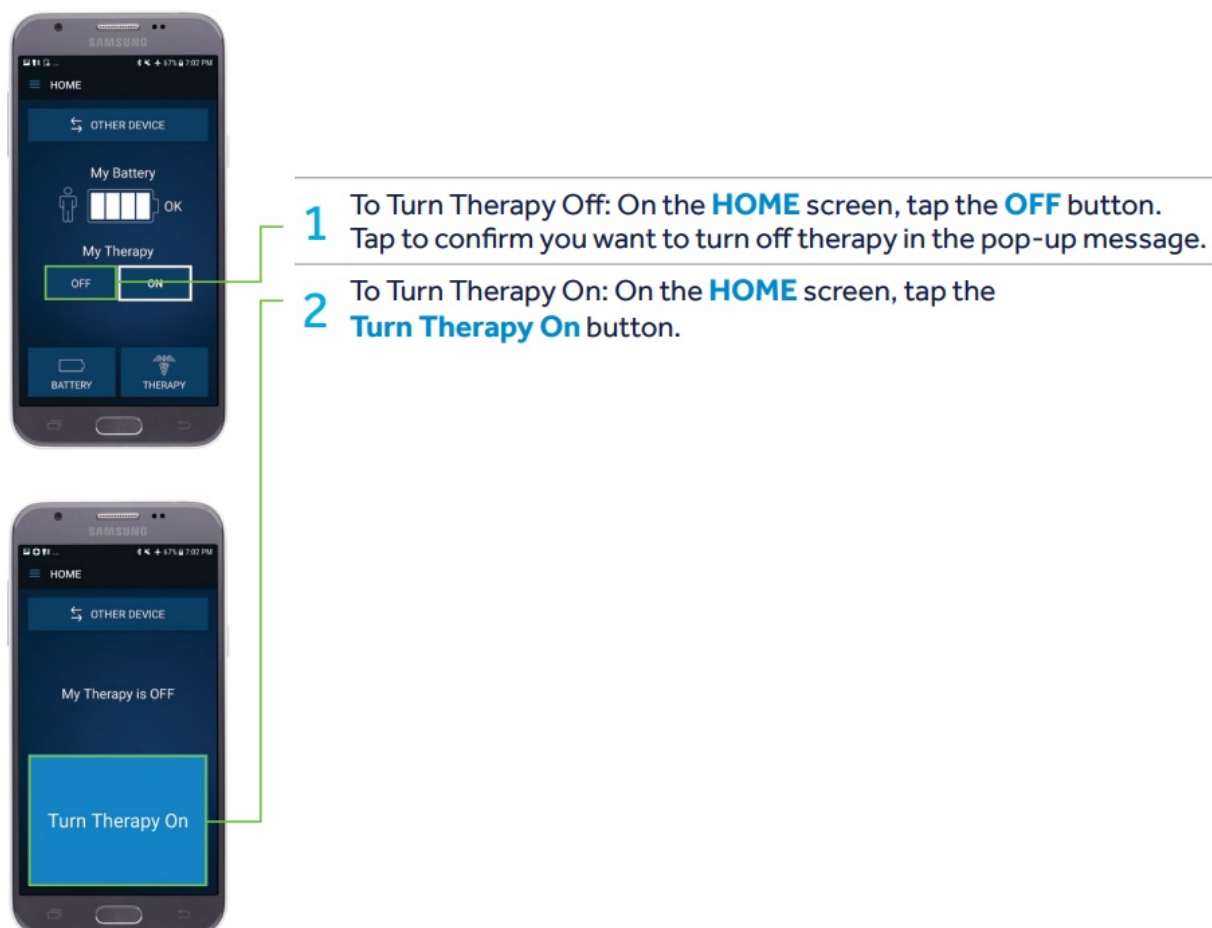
SAMSUNG
67% 7:02 PM
HOME
OTHER DEVICE
My Battery
OK
My Therapy
OFF
ON
BATTERY
THERAPY

SAMSUNG
67% 7:02 PM
HOME
OTHER DEVICE
My Therapy is OFF
Turn Therapy On

1 To Turn Therapy Off: On the HOME screen, tap the OFF button. Tap to confirm you want to turn off therapy in the pop-up message.

2 To Turn Therapy On: On the HOME screen, tap the Turn Therapy On button.